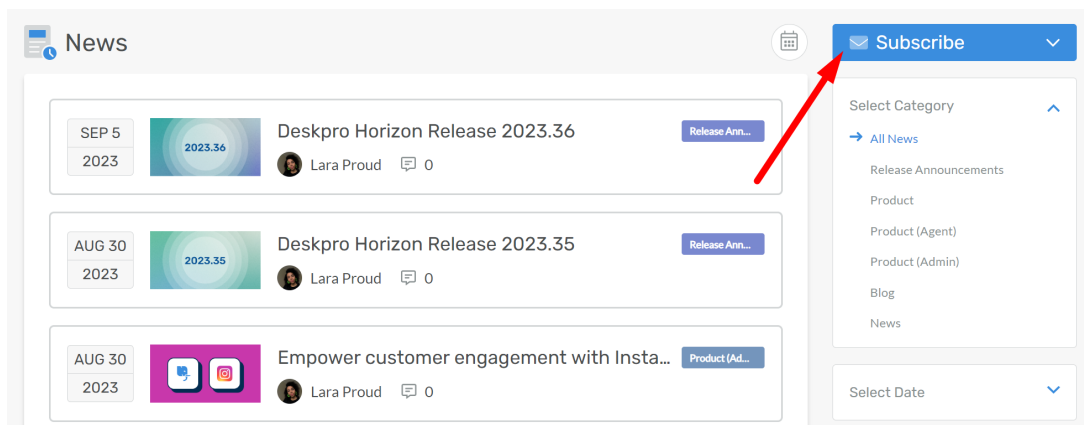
News

SEP 5
2023

2023.36

Deskpro Horizon Release 2023.36

Release Ann...

Lara Proud 0

AUG 30
2023

2023.35

Deskpro Horizon Release 2023.35

Release Ann...

Lara Proud 0

AUG 30
2023

Empower customer engagement with Insta...

Product (Ad...

Lara Proud 0

Subscribe

Select Category

All News
Release Announcements
Product
Product (Agent)
Product (Admin)
Blog
News

Select Date